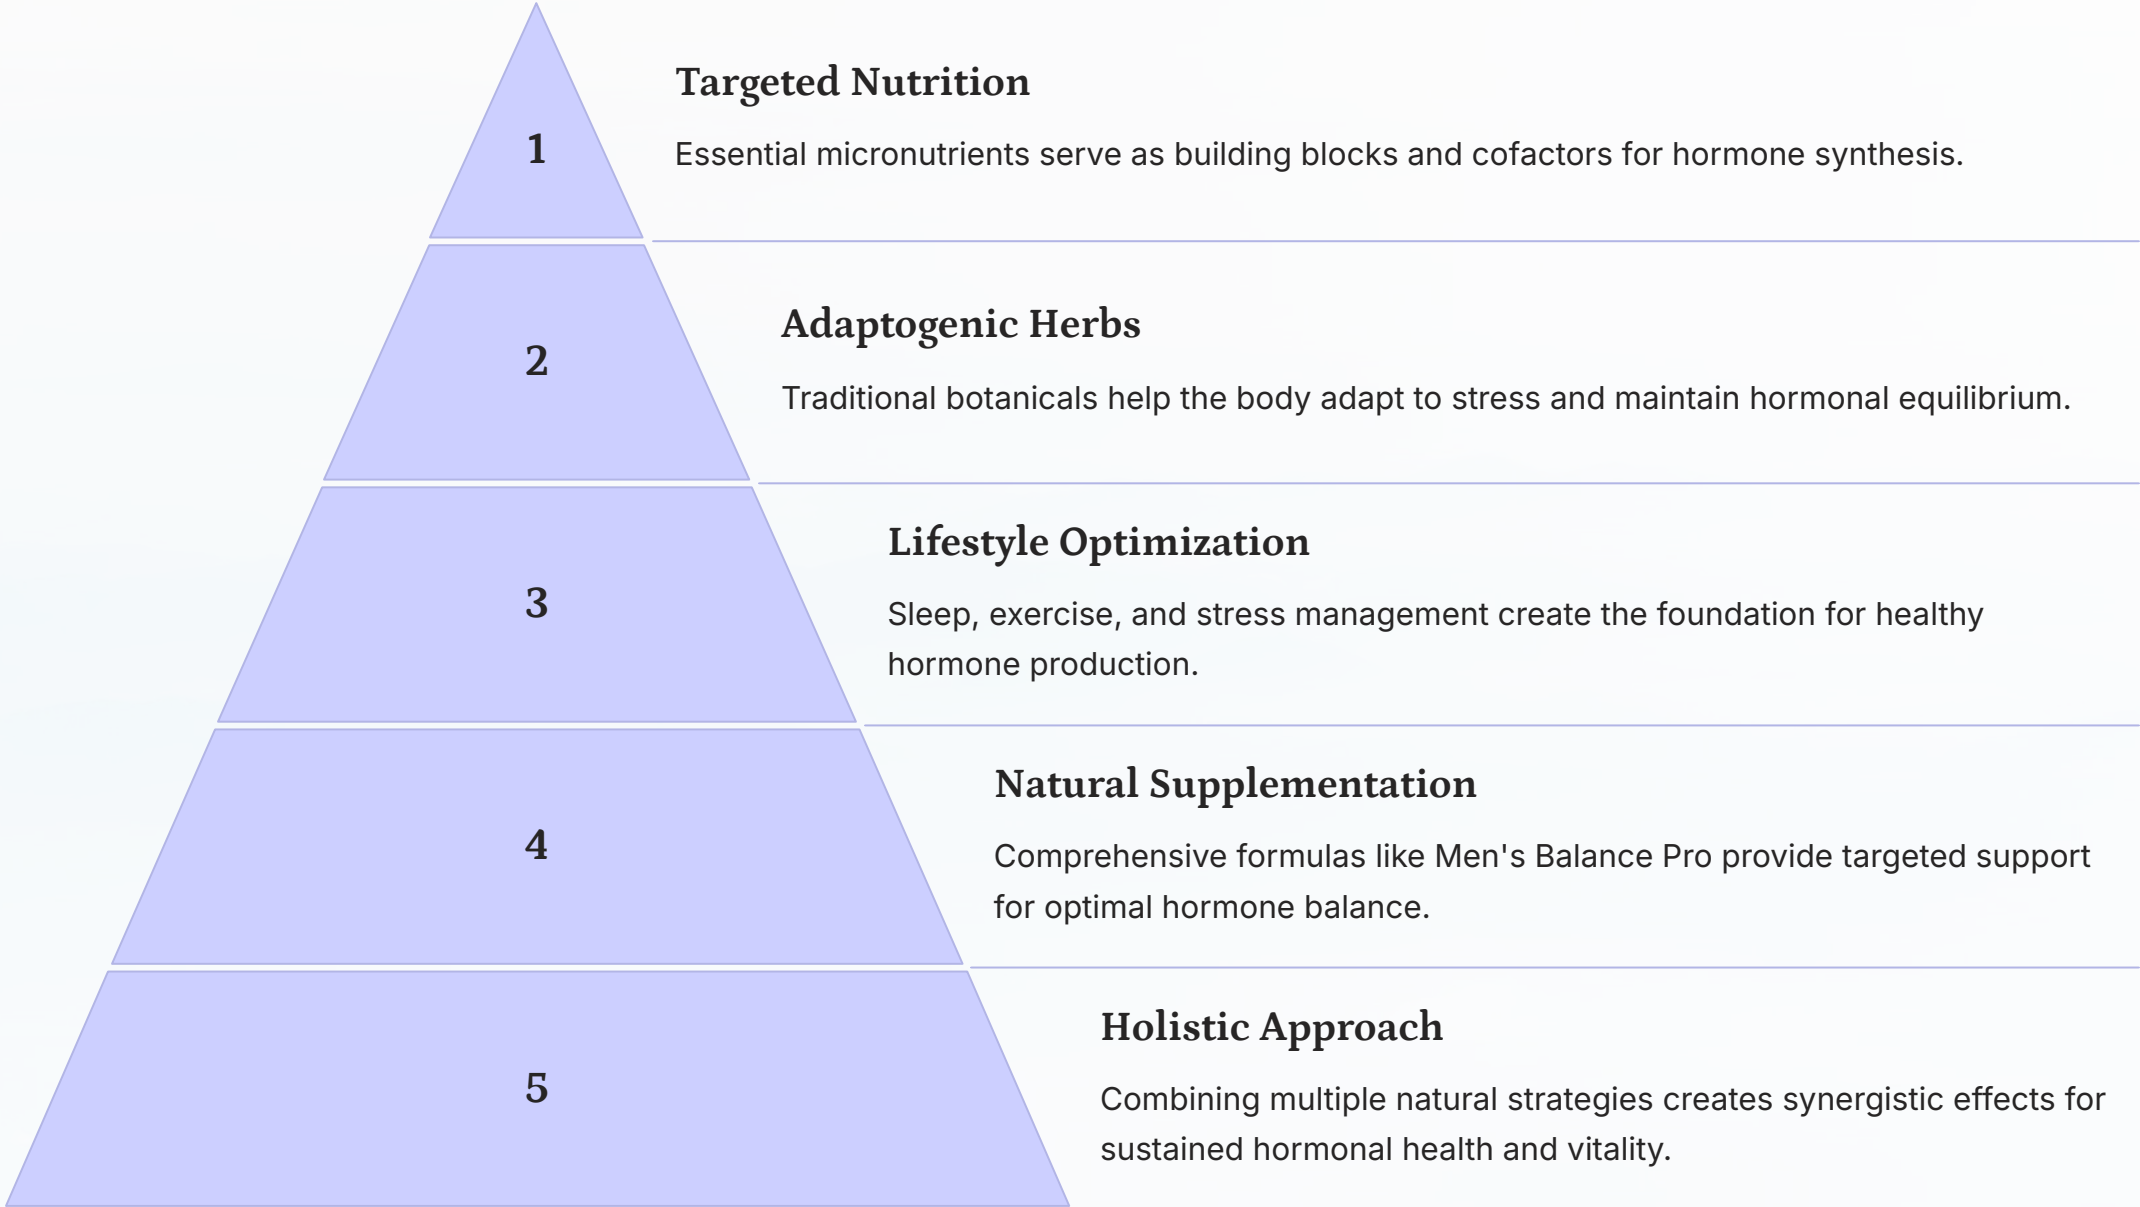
1

Targeted Nutrition

Essential micronutrients serve as building blocks and cofactors for hormone synthesis.

2

Adaptogenic Herbs

Traditional botanicals help the body adapt to stress and maintain hormonal equilibrium.

3

Lifestyle Optimization

Sleep, exercise, and stress management create the foundation for healthy hormone production.

4

Natural Supplementation

Comprehensive formulas like Men's Balance Pro provide targeted support for optimal hormone balance.

5

Holistic Approach

Combining multiple natural strategies creates synergistic effects for sustained hormonal health and vitality.